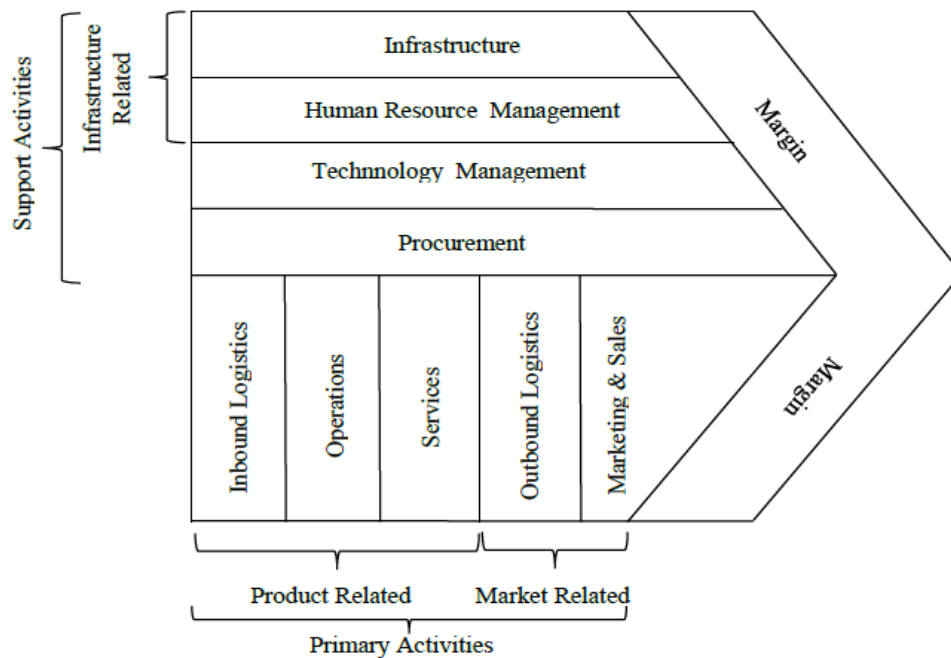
Support Activities

Infrastructure Related

Infrastructure

Human Resource Management

Technnology Management

Procurement

Margin

Inbound Logistics

Operations

Services

Outbound Logistics

Marketing & Sales

Margin

Product Related

Market Related

Primary Activities